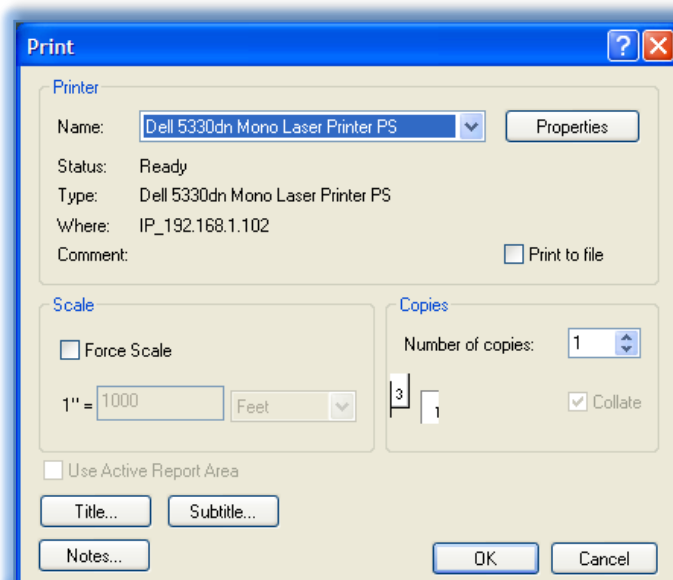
Print

Printer

Name: Dell 5330dn Mono Laser Printer PS

Properties

Status: Ready

Type: Dell 5330dn Mono Laser Printer PS

Where: IP_192.168.1.102

Comment:

Print to file

Scale

Force Scale

1" = 1000 Feet

Copies

Number of copies: 1

3

1

Collate

Use Active Report Area

Title...

Subtitle...

Notes...

OK

Cancel